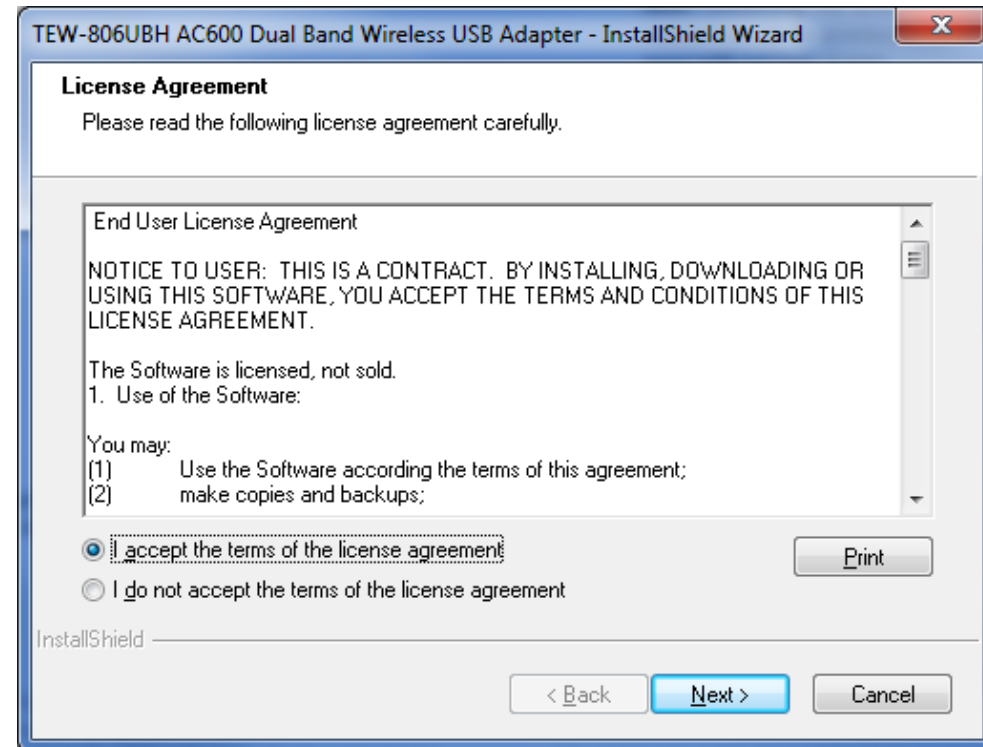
TEW-806UBH AC600 Dual Band Wireless USB Adapter - InstallShield Wizard

License Agreement

Please read the following license agreement carefully.

End User License Agreement

NOTICE TO USER: THIS IS A CONTRACT. BY INSTALLING, DOWNLOADING OR USING THIS SOFTWARE, YOU ACCEPT THE TERMS AND CONDITIONS OF THIS LICENSE AGREEMENT.

The Software is licensed, not sold.
1. Use of the Software:

You may:
(1) Use the Software according the terms of this agreement;
(2) make copies and backups;

I accept the terms of the license agreement

I do not accept the terms of the license agreement

Print

InstallShield

< Back

Next >

Cancel